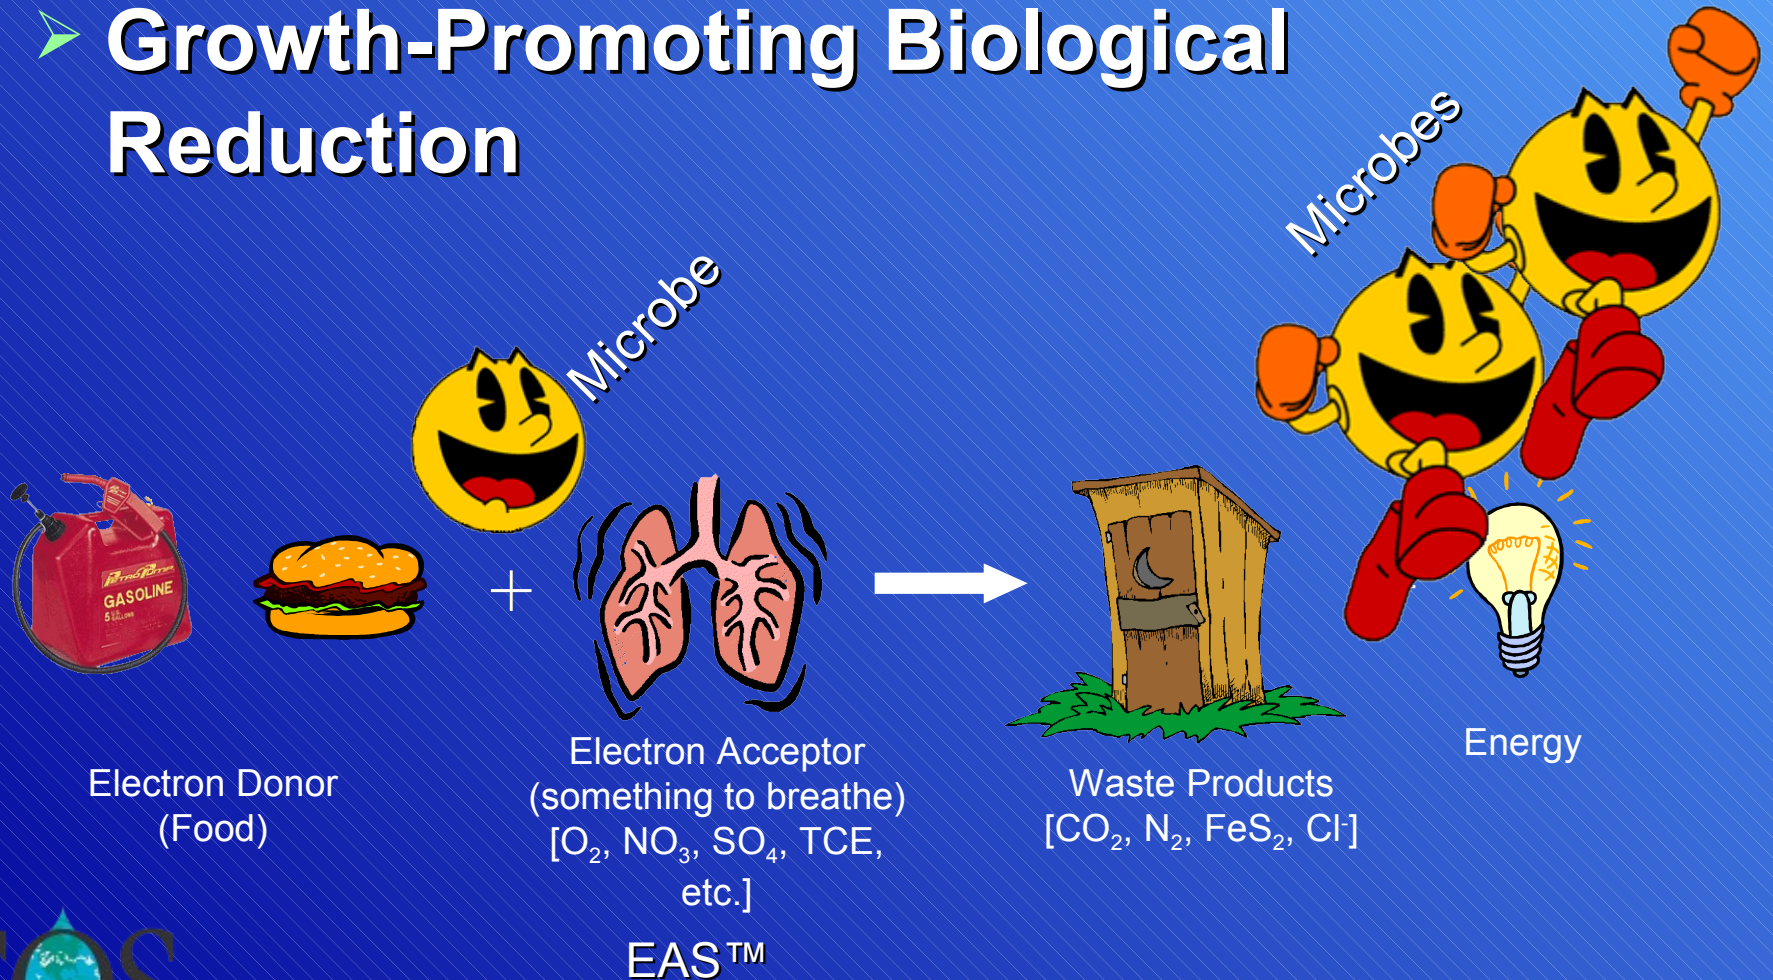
Growth-Promoting Biological Reduction

Microbe

Microbes

GASOLINE

Electron Donor
(Food)

+

Electron Acceptor
(something to breathe)
[$O_2$, $NO_3$, $SO_4$, TCE, etc.]

Waste Products
[$CO_2$, $N_2$, $FeS_2$, $Cl^-$]

Energy

EAS™